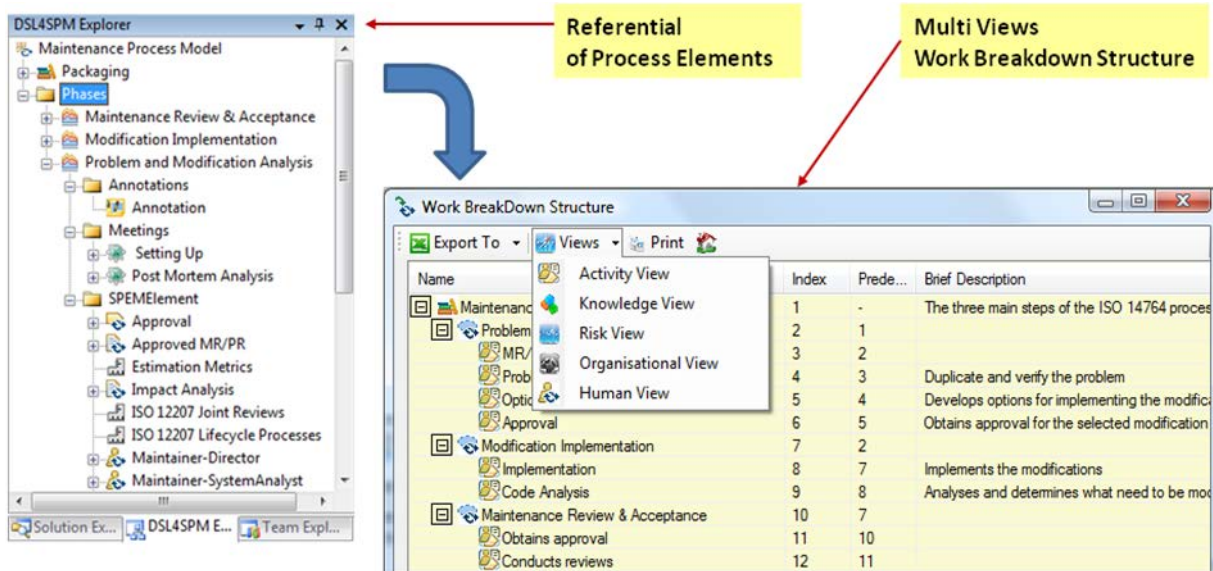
DSL4SPM Explorer

Maintenance Process Model
Packaging
Phases
Maintenance Review & Acceptance
Modification Implementation
Problem and Modification Analysis
Annotations
Annotation
Meetings
Setting Up
Post Mortem Analysis
SPEMElement
Approval
Approved MR/PR
Estimation Metrics
Impact Analysis
ISO 12207 Joint Reviews
ISO 12207 Lifecycle Processes
Maintainer-Director
Maintainer-SystemAnalyst

Solution Ex... | DSL4SPM E... | Team Expl...

Referential
of Process Elements

Multi Views
Work Breakdown Structure

Work BreakDown Structure

Export To | Views | Print

Activity View
Knowledge View
Risk View
Organisational View
Human View

| Name | Index | Prede... | Brief Description |
|---|---|---|---|
| Maintenanc | 1 | - | The three main steps of the ISO 14764 proces |
| Problem | 2 | 1 | |
| MR/ | 3 | 2 | |
| Prob | 4 | 3 | Duplicate and verify the problem |
| Optic | 5 | 4 | Develops options for implementing the modific |
| Approval | 6 | 5 | Obtains approval for the selected modification |
| Modification Implementation | 7 | 2 | |
| Implementation | 8 | 7 | Implements the modifications |
| Code Analysis | 9 | 8 | Analyses and determines what need to be mo |
| Maintenance Review & Acceptance | 10 | 7 | |
| Obtains approval | 11 | 10 | |
| Conducts reviews | 12 | 11 | |